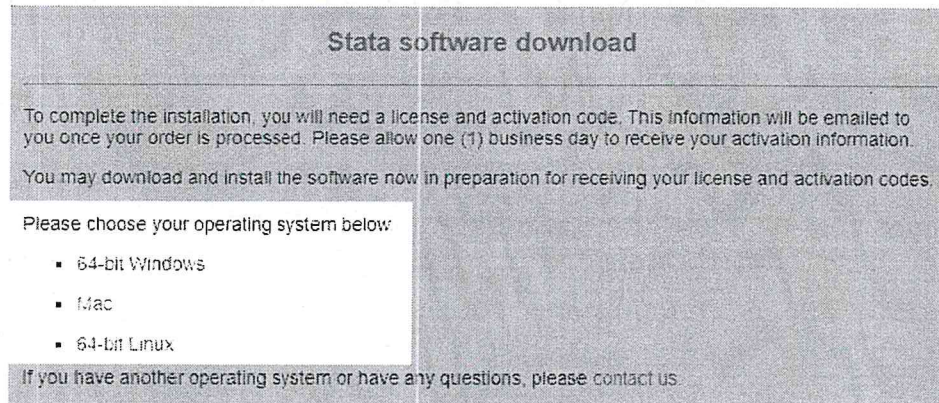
Stata software download

To complete the installation, you will need a license and activation code. This information will be emailed to you once your order is processed. Please allow one (1) business day to receive your activation information.

You may download and install the software now in preparation for receiving your license and activation codes.

Please choose your operating system below

- 64-bit Windows
- Mac
- 64-bit Linux

If you have another operating system or have any questions, please contact us.